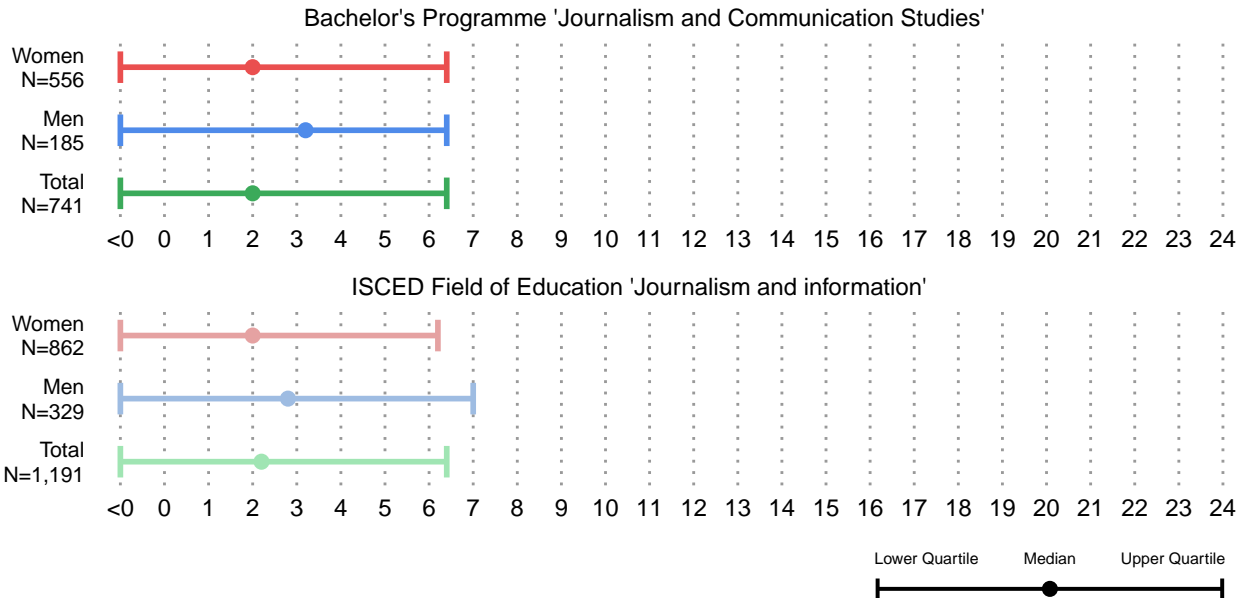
Bachelor's Programme 'Journalism and Communication Studies'

Women
N=556

Men
N=185

Total
N=741

<0 0 1 2 3 4 5 6 7 8 9 10 11 12 13 14 15 16 17 18 19 20 21 22 23 24

ISCED Field of Education 'Journalism and information'

Women
N=862

Men
N=329

Total
N=1,191

<0 0 1 2 3 4 5 6 7 8 9 10 11 12 13 14 15 16 17 18 19 20 21 22 23 24

Lower Quartile Median Upper Quartile